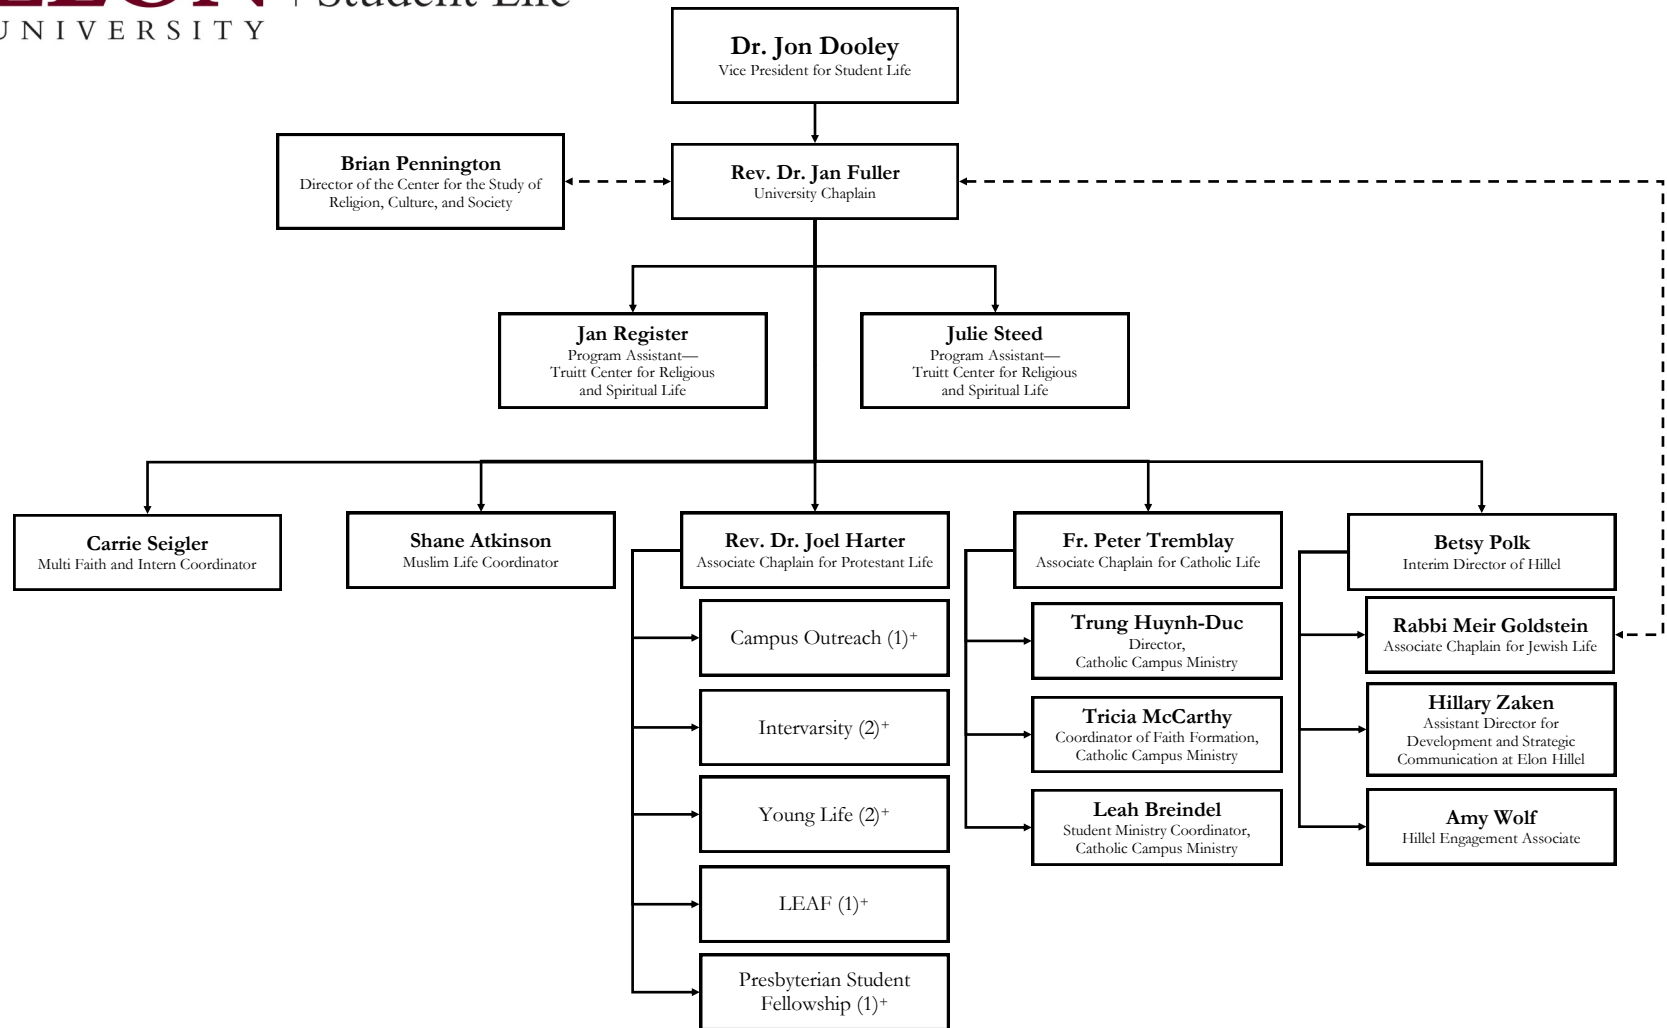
ELON | Student Life
UNIVERSITY

**Dr. Jon Dooley**
Vice President for Student Life

**Brian Pennington**
Director of the Center for the Study of Religion, Culture, and Society

**Rev. Dr. Jan Fuller**
University Chaplain

**Jan Register**
Program Assistant—Truitt Center for Religious and Spiritual Life

**Julie Steed**
Program Assistant—Truitt Center for Religious and Spiritual Life

**Carrie Seigler**
Multi Faith and Intern Coordinator

**Shane Atkinson**
Muslim Life Coordinator

**Rev. Dr. Joel Harter**
Associate Chaplain for Protestant Life

Campus Outreach (1)$^+$

Intervarsity (2)$^+$

Young Life (2)$^+$

LEAF (1)$^+$

Presbyterian Student Fellowship (1)$^+$

**Fr. Peter Tremblay**
Associate Chaplain for Catholic Life

**Trung Huynh-Duc**
Director, Catholic Campus Ministry

**Tricia McCarthy**
Coordinator of Faith Formation, Catholic Campus Ministry

**Leah Breindel**
Student Ministry Coordinator, Catholic Campus Ministry

**Betsy Polk**
Interim Director of Hillel

**Rabbi Meir Goldstein**
Associate Chaplain for Jewish Life

**Hillary Zaken**
Assistant Director for Development and Strategic Communication at Elon Hillel

**Amy Wolf**
Hillel Engagement Associate